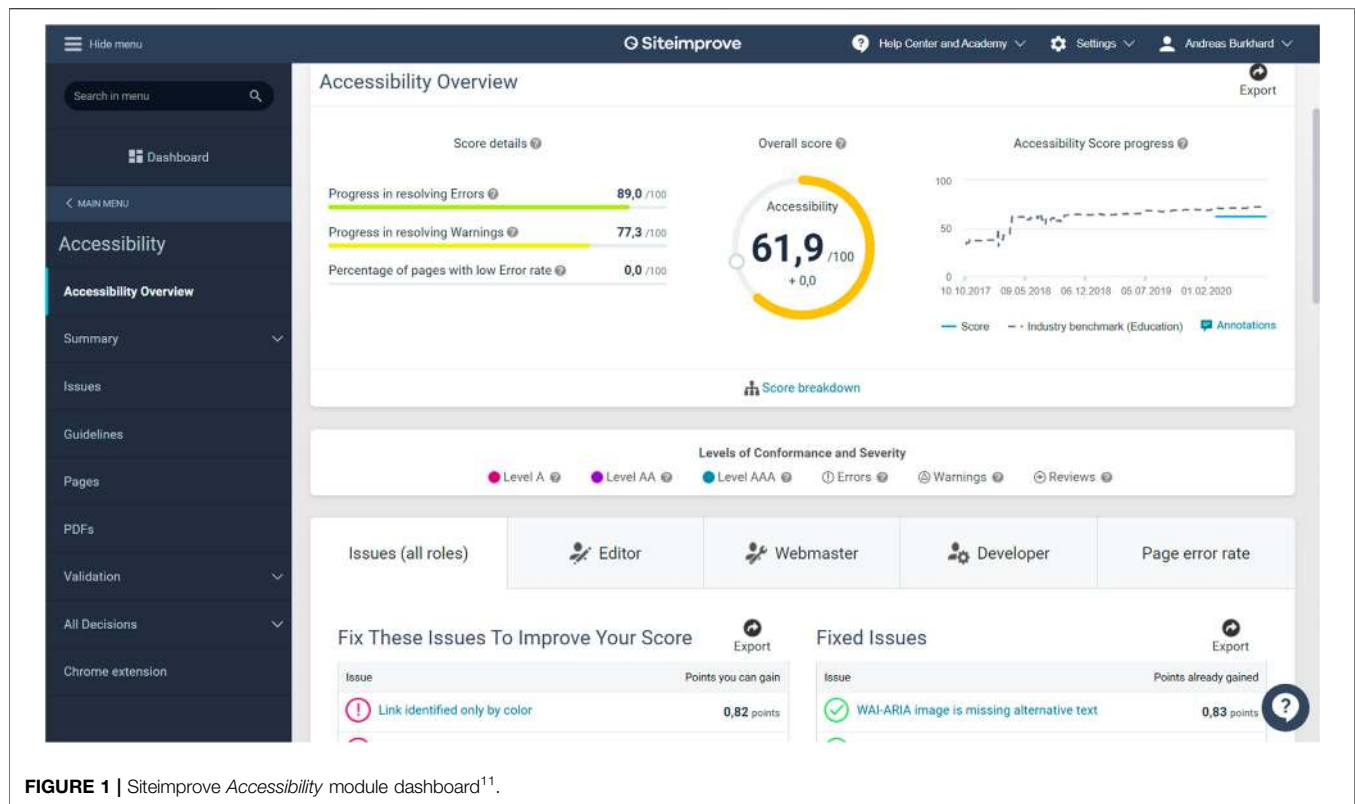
Hide menu

Siteimprove

Help Center and Academy

Settings

Andreas Burkhard

Search in menu

Dashboard

< MAIN MENU

Accessibility

Accessibility Overview

Summary

Issues

Guidelines

Pages

PDFs

Validation

All Decisions

Chrome extension

Accessibility Overview

Export

Score details

Progress in resolving Errors 89,0 /100

Progress in resolving Warnings 77,3 /100

Percentage of pages with low Error rate 0,0 /100

Overall score

Accessibility

61,9 /100

+ 0,0

Accessibility Score progress

100

50

0

10.10.2017 09.05.2018 06.12.2018 05.07.2019 01.02.2020

Score - - Industry benchmark (Education) Annotations

Score breakdown

Levels of Conformance and Severity

Level A Level AA Level AAA Errors Warnings Reviews

Issues (all roles)

Editor

Webmaster

Developer

Page error rate

Fix These Issues To Improve Your Score

Export

| Issue | Points you can gain |
|---|---|
| Link identified only by color | 0,82 points |

Fixed Issues

Export

| Issue | Points already gained |
|---|---|
| WAI-ARIA image is missing alternative text | 0,83 points |

FIGURE 1 | Siteimprove Accessibility module dashboard$^{11}$.